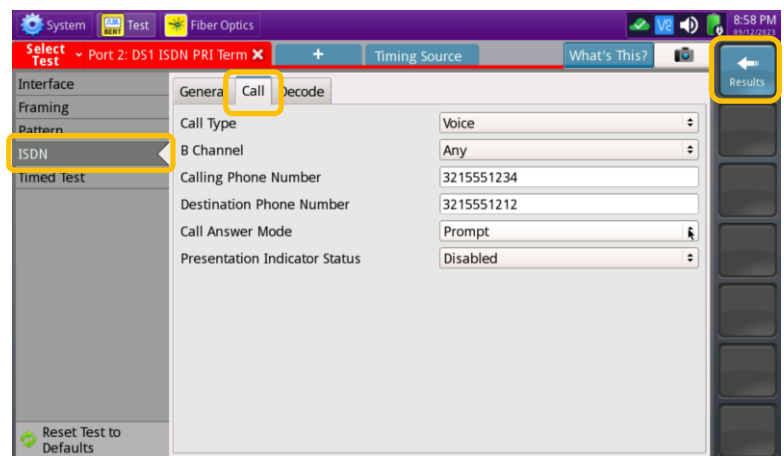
System
BERT Test
Fiber Optics
8:58 PM
09/12/2023

Select Test
Port 2: DS1 ISDN PRI Term
+
Timing Source
What's This?
Results

Interface
Framing
Pattern
ISDN
Timed Test
Reset Test to Defaults

Genera
Call
Decode

| | |
|---|---|
| Call Type | Voice |
| B Channel | Any |
| Calling Phone Number | 3215551234 |
| Destination Phone Number | 3215551212 |
| Call Answer Mode | Prompt |
| Presentation Indicator Status | Disabled |